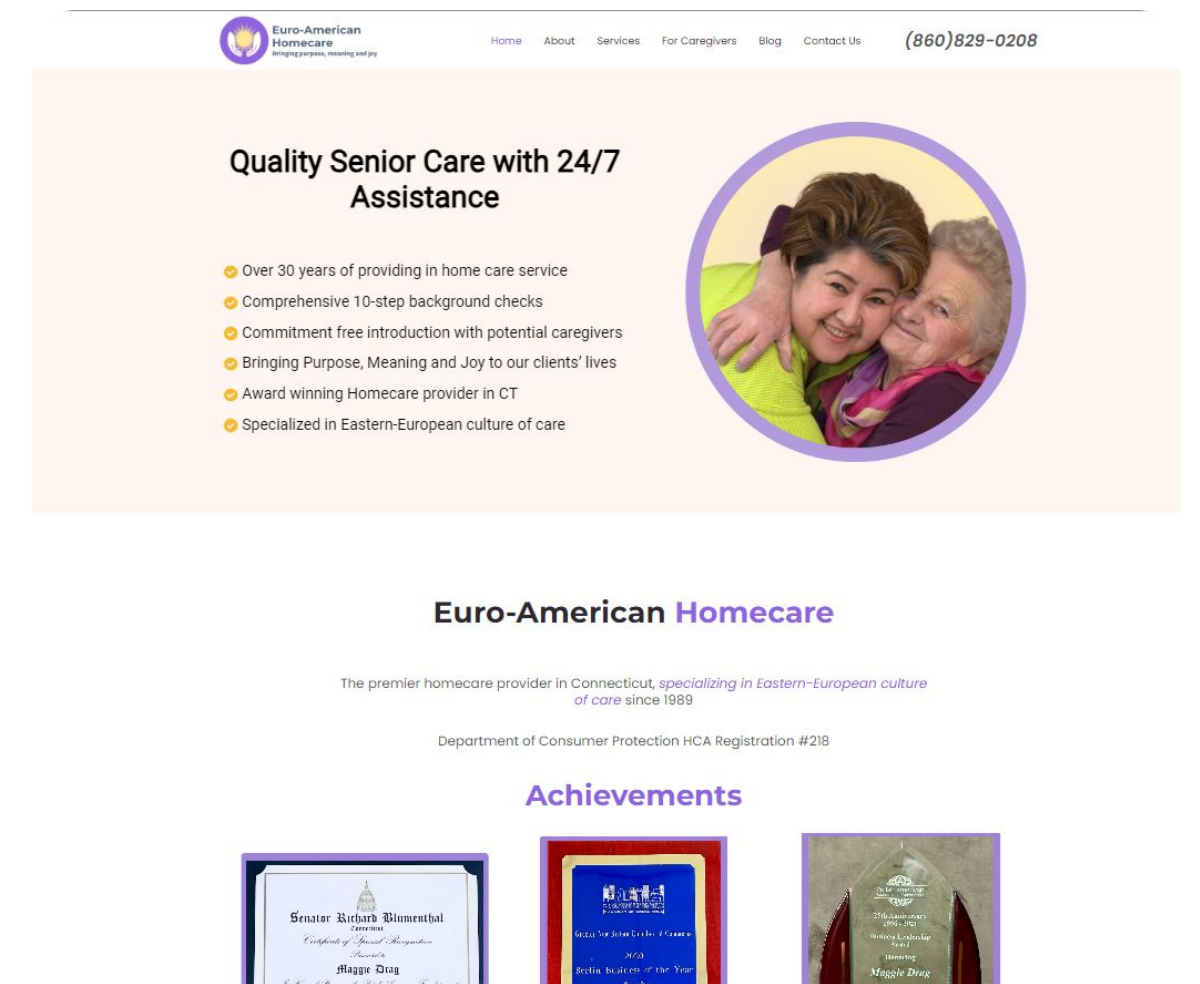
Euro-American Homecare
Bringing purpose, meaning and joy

Home About Services For Caregivers Blog Contact Us (860)829-0208

Quality Senior Care with 24/7 Assistance

Over 30 years of providing in home care service
Comprehensive 10-step background checks
Commitment free introduction with potential caregivers
Bringing Purpose, Meaning and Joy to our clients' lives
Award winning Homecare provider in CT
Specialized in Eastern-European culture of care

Euro-American Homecare

The premier homecare provider in Connecticut, specializing in Eastern-European culture of care since 1989

Department of Consumer Protection HCA Registration #218

Achievements

Senator Richard Blumenthal
Connecticut
Certificate of Special Recognition
Presented to
Maggie Drag
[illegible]

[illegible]
2020
Berlin Business of the Year
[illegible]

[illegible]
25th Anniversary
1996 - 2021
Business Leadership Award
Honoring
Maggie Drag